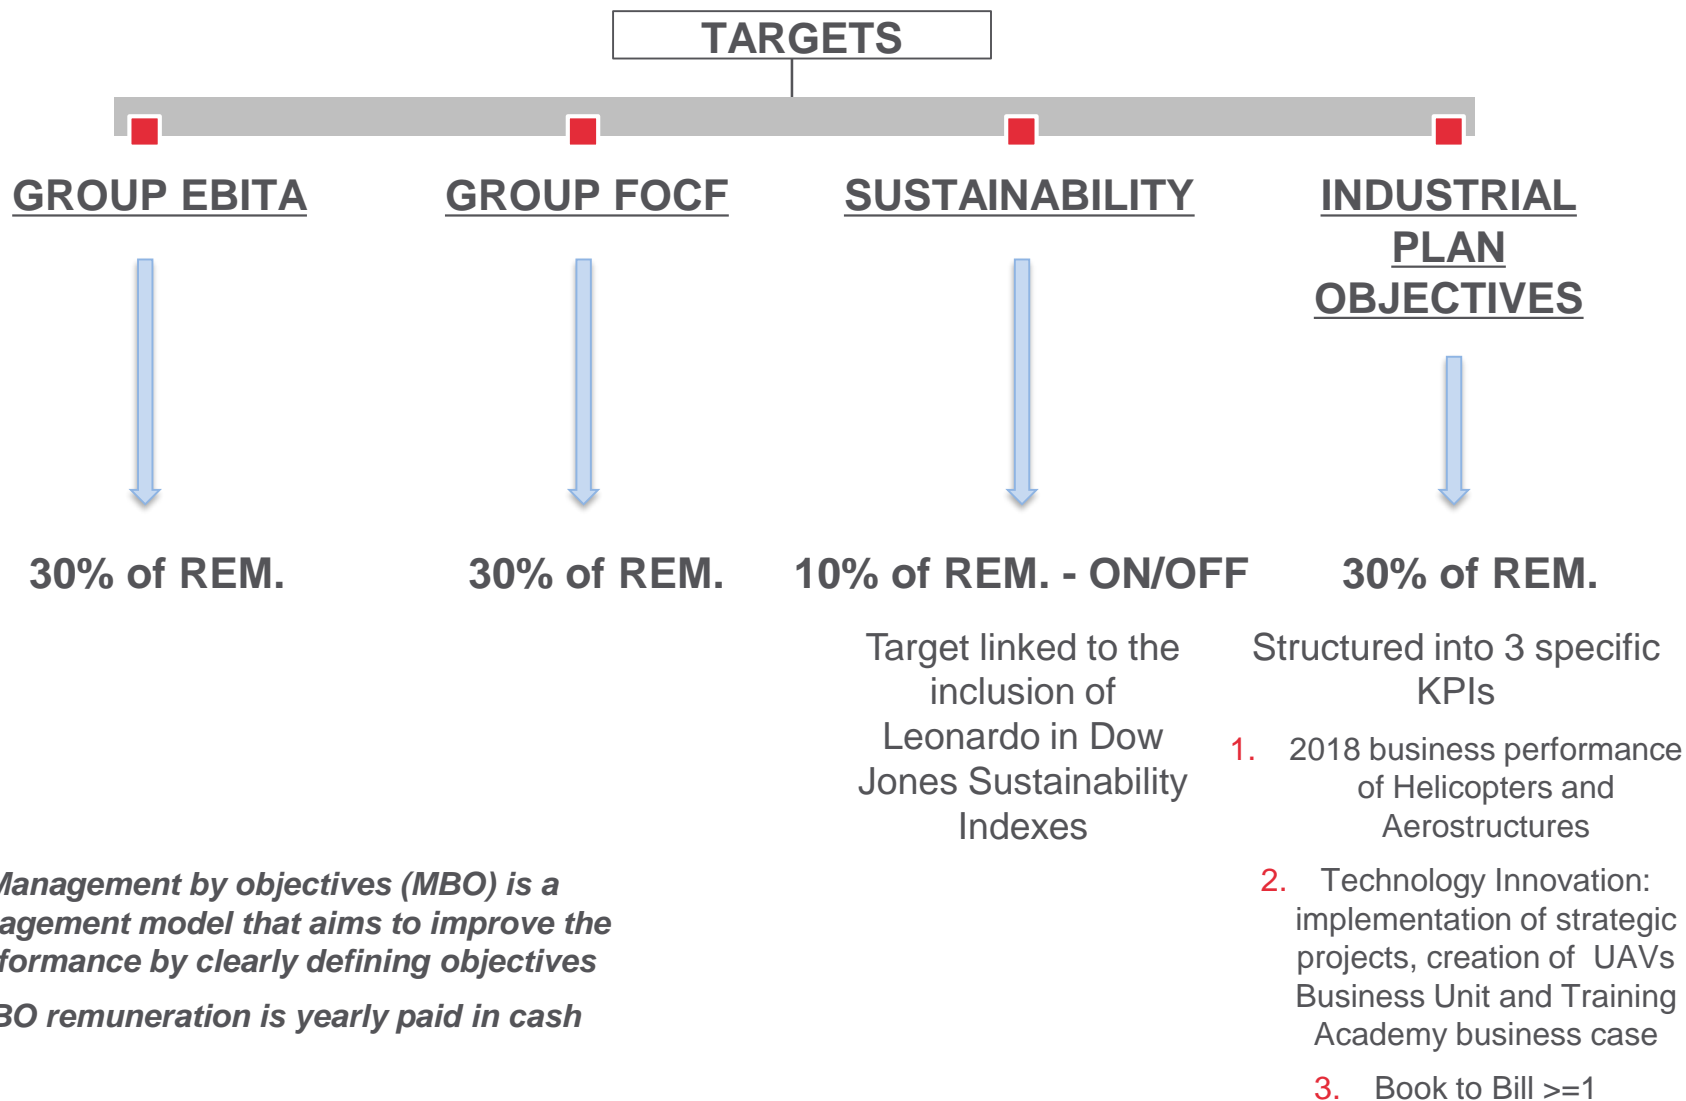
TARGETS

GROUP EBITA

30% of REM.

GROUP FOCF

30% of REM.

SUSTAINABILITY

10% of REM. - ON/OFF

Target linked to the inclusion of Leonardo in Dow Jones Sustainability Indexes

INDUSTRIAL PLAN OBJECTIVES

30% of REM.

Structured into 3 specific KPIs

1. 2018 business performance of Helicopters and Aerostructures

2. Technology Innovation: implementation of strategic projects, creation of UAVs Business Unit and Training Academy business case

3. Book to Bill >=1

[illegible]anagement by objectives (MBO) is a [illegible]agement model that aims to improve the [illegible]formance by clearly defining objectives

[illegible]BO remuneration is yearly paid in cash